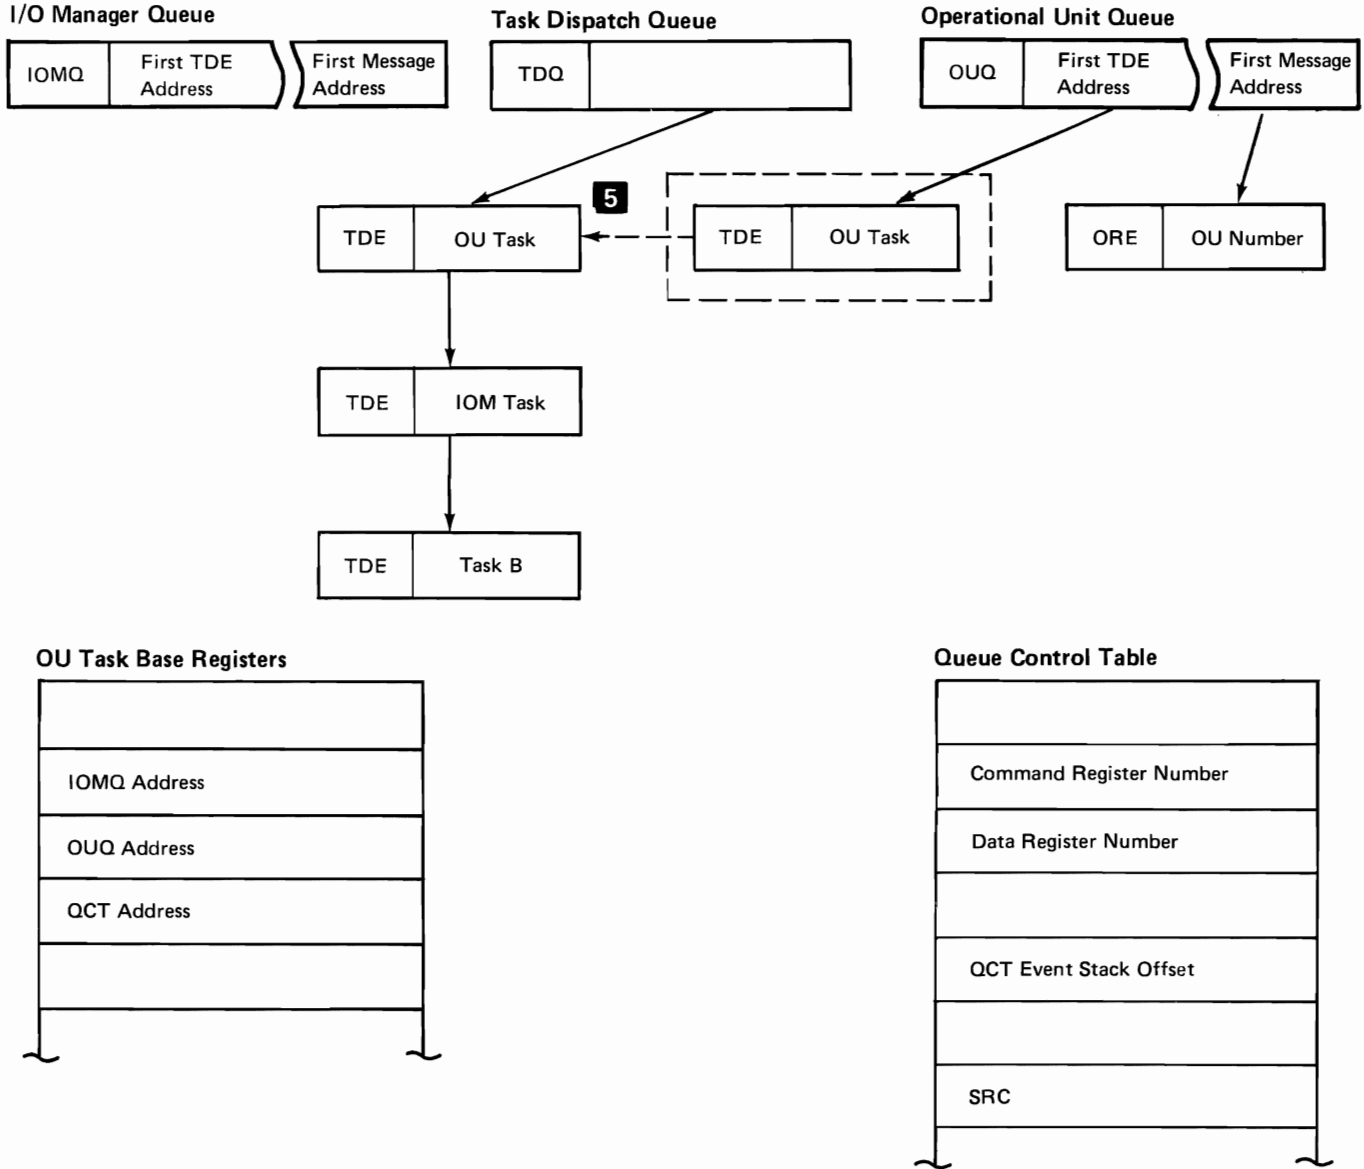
I/O Manager Queue

IOMQ First TDE Address First Message Address

Task Dispatch Queue

TDQ

Operational Unit Queue

OUQ First TDE Address First Message Address

5

TDE OU Task

TDE OU Task

ORE OU Number

TDE IOM Task

TDE Task B

OU Task Base Registers

| |
|---|
| |
| IOMQ Address |
| OUQ Address |
| QCT Address |
| |
| |

Queue Control Table

| |
|---|
| |
| Command Register Number |
| Data Register Number |
| |
| QCT Event Stack Offset |
| |
| SRC |
| |